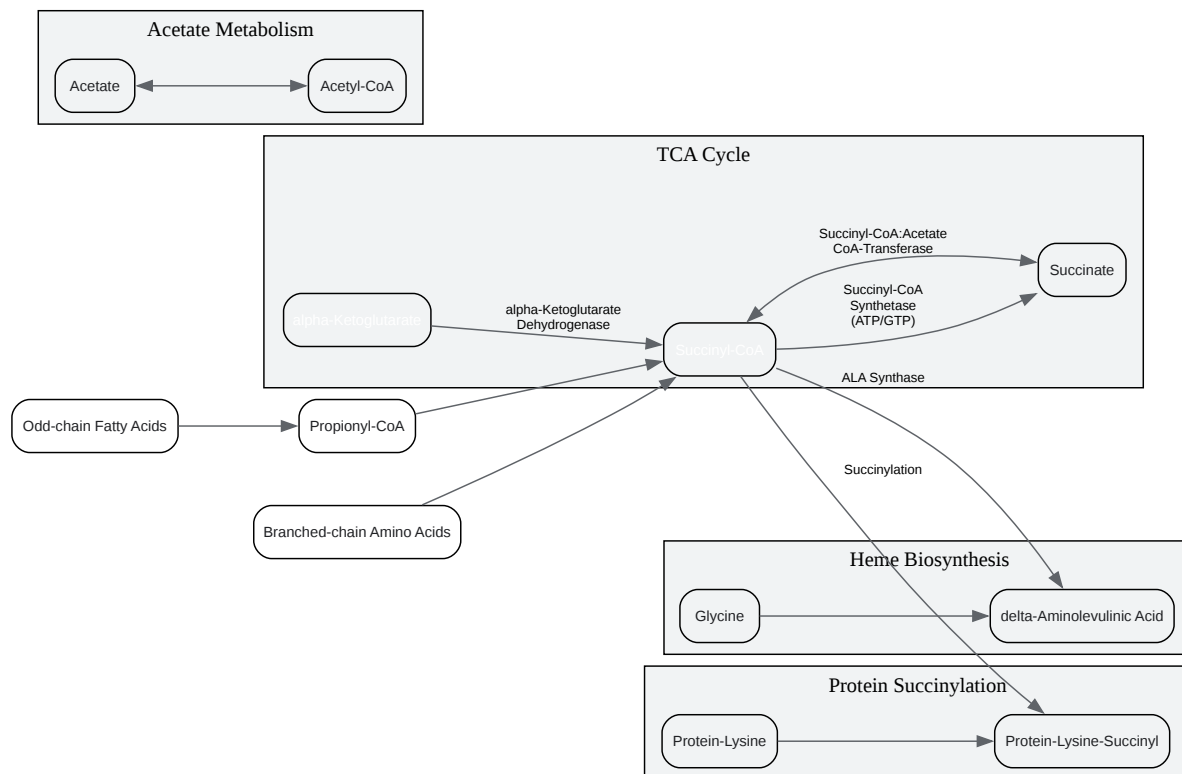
Acetate Metabolism

Acetate

Acetyl-CoA

TCA Cycle

Succinyl-CoA:Acetate CoA-Transferase

Succinate

Succinyl-CoA Synthetase (ATP/GTP)

alpha-Ketoglutarate

alpha-Ketoglutarate Dehydrogenase

Succinyl-CoA

ALA Synthase

Odd-chain Fatty Acids

Propionyl-CoA

Succinylation

Branched-chain Amino Acids

Heme Biosynthesis

Glycine

delta-Aminolevulinic Acid

Protein Succinylation

Protein-Lysine

Protein-Lysine-Succinyl